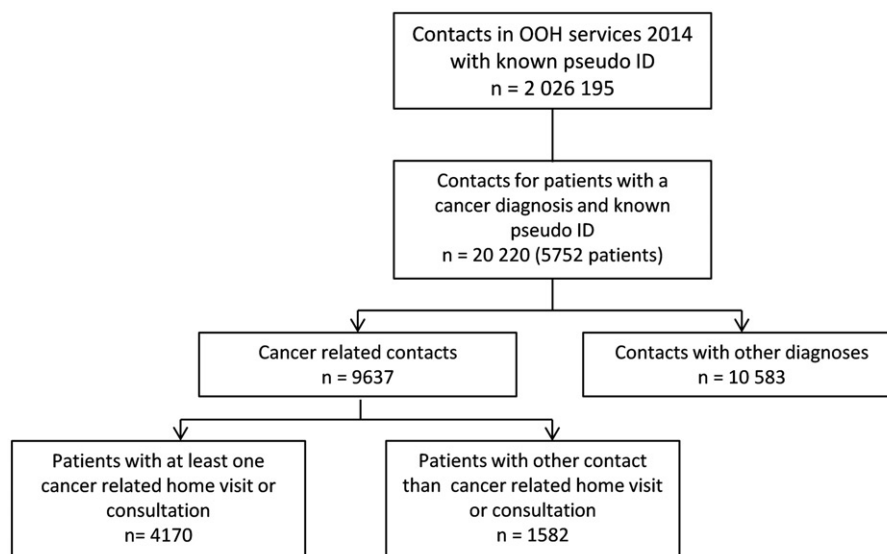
Contacts in OOH services 2014 with known pseudo ID
n = 2 026 195

Contacts for patients with a cancer diagnosis and known pseudo ID
n = 20 220 (5752 patients)

Cancer related contacts
n = 9637

Contacts with other diagnoses
n = 10 583

Patients with at least one cancer related home visit or consultation
n= 4170

Patients with other contact than cancer related home visit or consultation
n = 1582